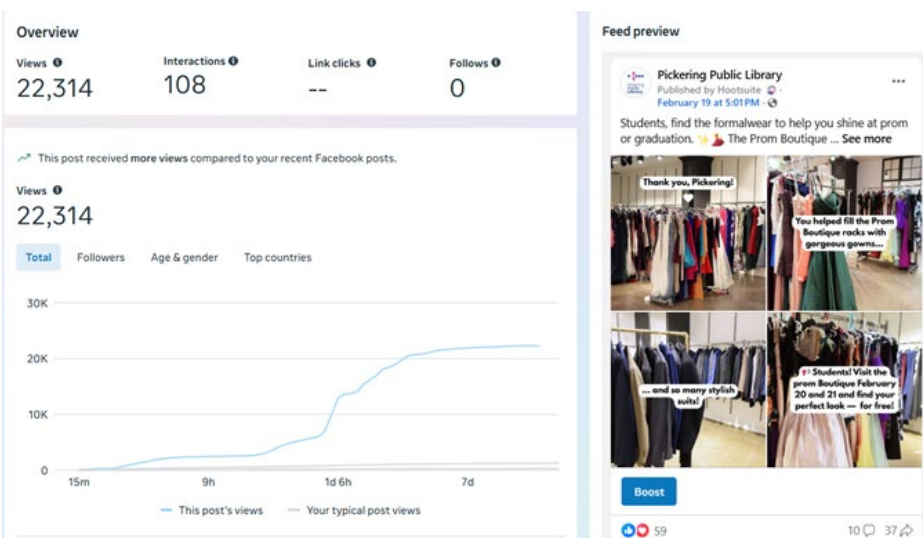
Overview

Views
22,314

Interactions
108

Link clicks
--

Follows
0

This post received more views compared to your recent Facebook posts.

Views
22,314

Total
Followers
Age & gender
Top countries

30K
20K
10K
0

15m
9h
1d 6h
7d

This post's views
Your typical post views

Feed preview

Pickering Public Library
Published by Hootsuite
February 19 at 5:01PM

Students, find the formalwear to help you shine at prom or graduation. ✨💃 The Prom Boutique ... See more

Thank you, Pickering!

You helped fill the Prom Boutique racks with gorgeous gowns...

... and so many stylish suits!

Students! Visit the prom Boutique February 20 and 21 and find your perfect look — for free!

Boost

59
10
37